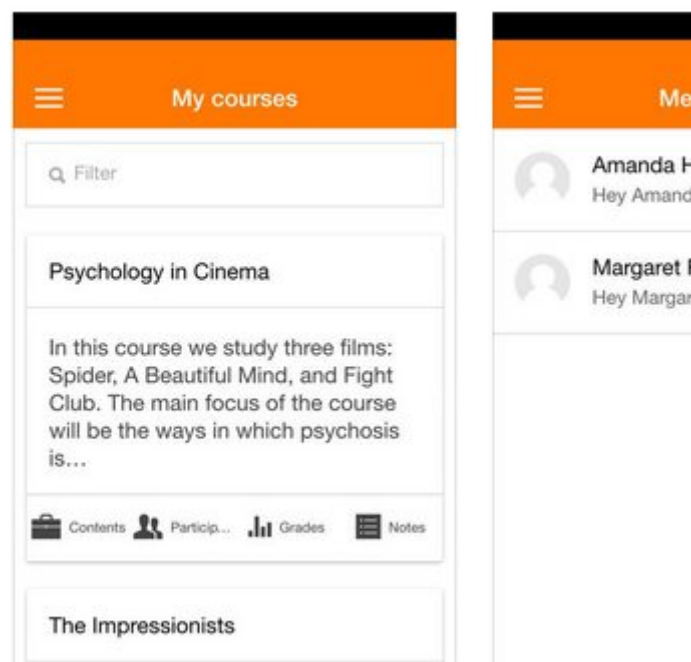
My courses

Filter

Psychology in Cinema

In this course we study three films: Spider, A Beautiful Mind, and Fight Club. The main focus of the course will be the ways in which psychosis is...

Contents Particip... Grades Notes

The Impressionists

Me

Amanda H

Hey Amand

Margaret

Hey Margar